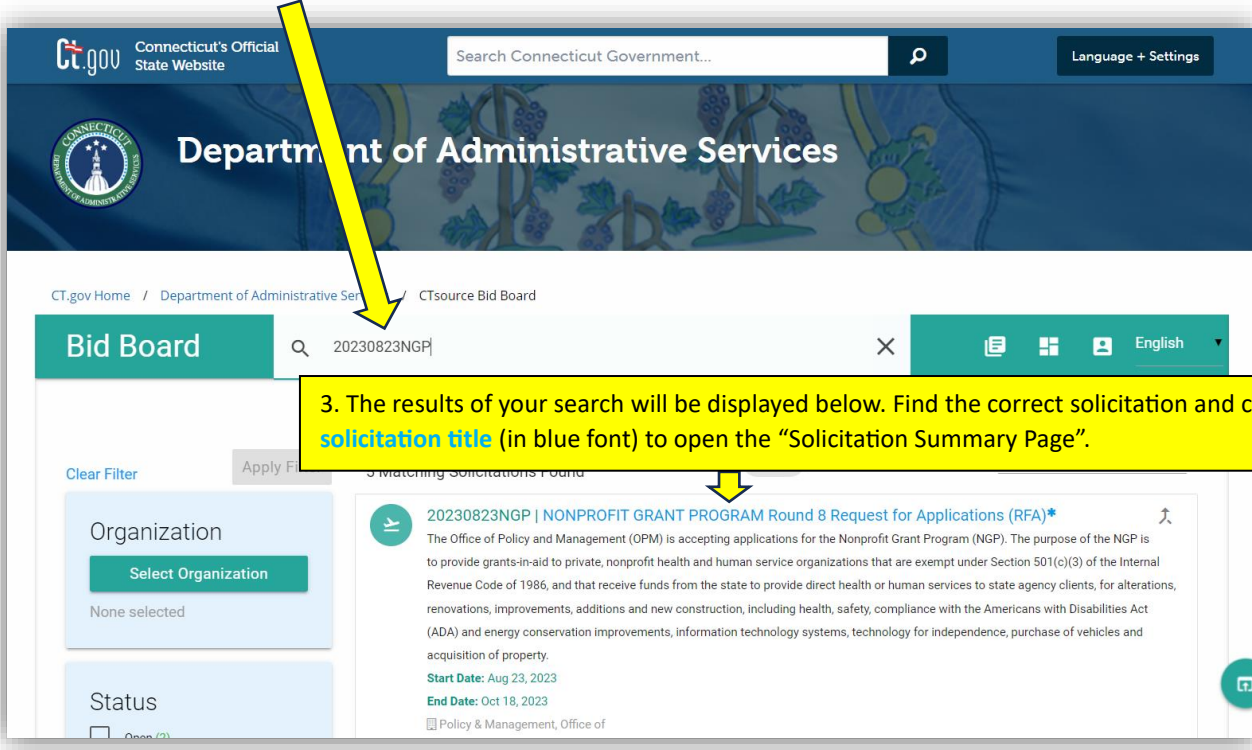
Ct.gov Connecticut's Official State Website

Search Connecticut Government...

Language + Settings

CONNECTICUT DEPARTMENT OF ADMINISTRATIVE SERVICES

Departm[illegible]nt of Administrative Services

CT.gov Home / Department of Administrative Serv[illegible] / CTsource Bid Board

Bid Board

20230823NGP

English

3. The results of your search will be displayed below. Find the correct solicitation and c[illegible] solicitation title (in blue font) to open the "Solicitation Summary Page".

Clear Filter

Apply Fi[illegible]

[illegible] Matching Solicitations Found

Organization

Select Organization

None selected

Status

Open (2)

20230823NGP | NONPROFIT GRANT PROGRAM Round 8 Request for Applications (RFA)*

The Office of Policy and Management (OPM) is accepting applications for the Nonprofit Grant Program (NGP). The purpose of the NGP is to provide grants-in-aid to private, nonprofit health and human service organizations that are exempt under Section 501(c)(3) of the Internal Revenue Code of 1986, and that receive funds from the state to provide direct health or human services to state agency clients, for alterations, renovations, improvements, additions and new construction, including health, safety, compliance with the Americans with Disabilities Act (ADA) and energy conservation improvements, information technology systems, technology for independence, purchase of vehicles and acquisition of property.

Start Date: Aug 23, 2023

End Date: Oct 18, 2023

Policy & Management, Office of